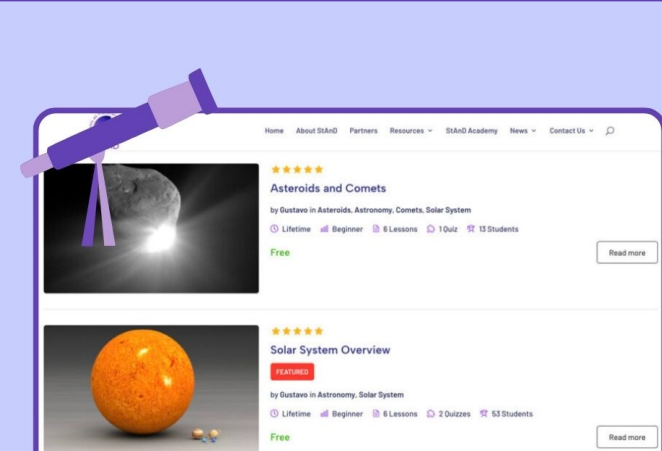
Home About StAnD Partners Resources StAnD Academy News Contact Us

★★★★★

Asteroids and Comets

by Gustavo in Asteroids, Astronomy, Comets, Solar System

Lifetime Beginner 6 Lessons 1 Quiz 13 Students

Free

Read more

★★★★★

Solar System Overview

FEATURED

by Gustavo in Astronomy, Solar System

Lifetime Beginner 6 Lessons 2 Quizzes 53 Students

Free

Read more